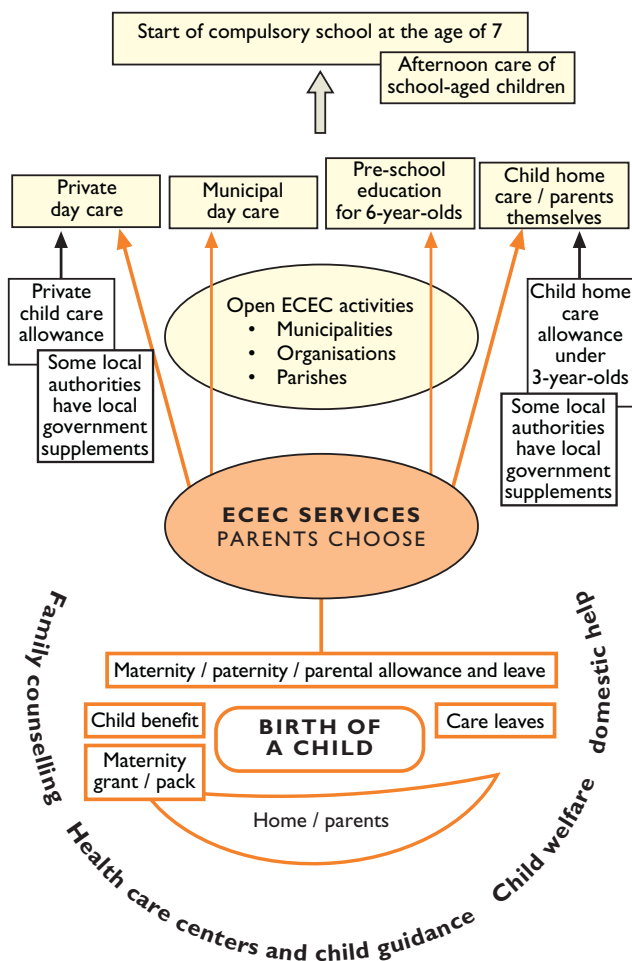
Start of compulsory school at the age of 7

Afternoon care of school-aged children

Private day care

Municipal day care

Pre-school education for 6-year-olds

Child home care / parents themselves

Private child care allowance

Some local authorities have local government supplements

Open ECEC activities
• Municipalities
• Organisations
• Parishes

Child home care allowance under 3-year-olds

Some local authorities have local government supplements

ECEC SERVICES
PARENTS CHOOSE

Maternity / paternity / parental allowance and leave

Child benefit

BIRTH OF A CHILD

Care leaves

Maternity grant / pack

Home / parents

Family counselling

Health care centers and child guidance

Child welfare

domestic help